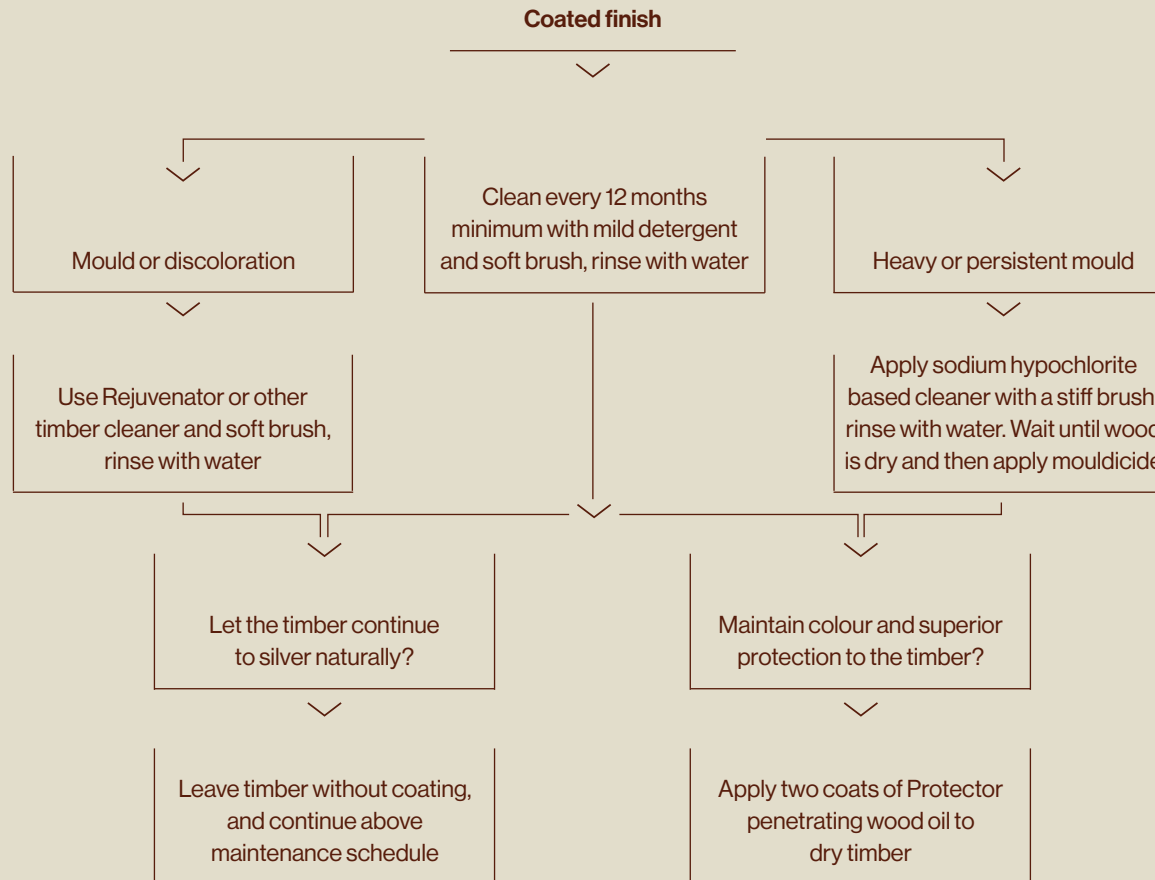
Coated finish

Mould or discoloration

Clean every 12 months minimum with mild detergent and soft brush, rinse with water

Heavy or persistent mould

Use Rejuvenator or other timber cleaner and soft brush, rinse with water

Apply sodium hypochlorite based cleaner with a stiff brush rinse with water. Wait until wood is dry and then apply mouldicide

Let the timber continue to silver naturally?

Maintain colour and superior protection to the timber?

Leave timber without coating, and continue above maintenance schedule

Apply two coats of Protector penetrating wood oil to dry timber